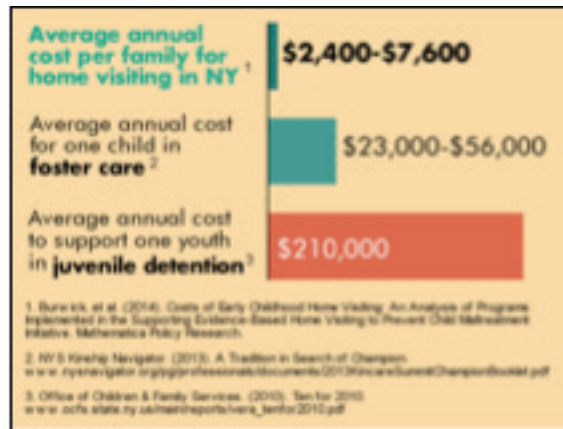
Average annual cost per family for home visiting in NY $^1$

$2,400-$7,600

Average annual cost for one child in **foster care** $^2$

$23,000-$56,000

Average annual cost to support one youth in **juvenile detention** $^3$

$210,000

1. Burwick, et al. (2014). Costs of Early Childhood Home Visiting: An Analysis of Programs Implemented in the Supporting Evidence-Based Home Visiting to Prevent Child Maltreatment Initiative. Mathematica Policy Research.

2. NYS Kinship Navigator. (2013). A Tradition in Search of Champion. www.nysnavigator.org/pg/professionals/documents/2013KincareSummitChampionBooklet.pdf

3. Office of Children & Family Services. (2010). Ten for 2010. www.ocfs.state.ny.us/main/reports/vera_tenfor2010.pdf